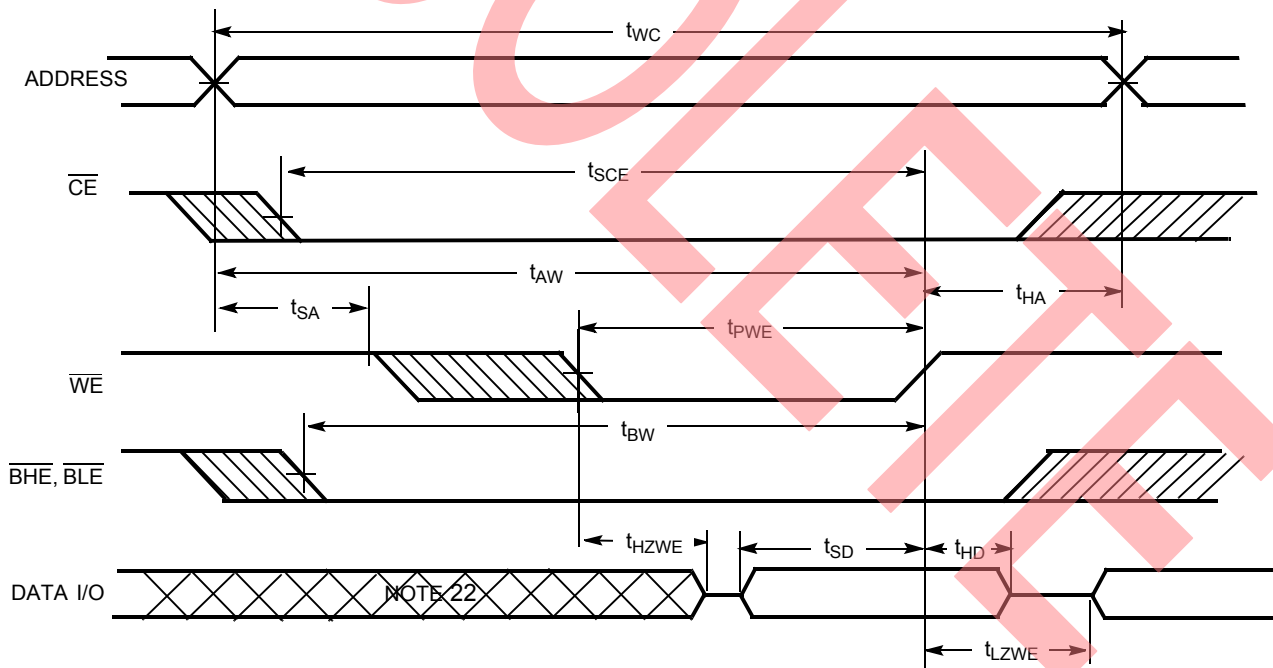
$t_{WC}$

ADDRESS

$t_{SCE}$

$\overline{CE}$

$t_{AW}$

$t_{HA}$

$t_{SA}$

$t_{PWE}$

$\overline{WE}$

$t_{BW}$

$\overline{BHE}$, $\overline{BLE}$

$t_{HZWE}$

$t_{SD}$

$t_{HD}$

DATA I/O

NOTE 22

$t_{LZWE}$